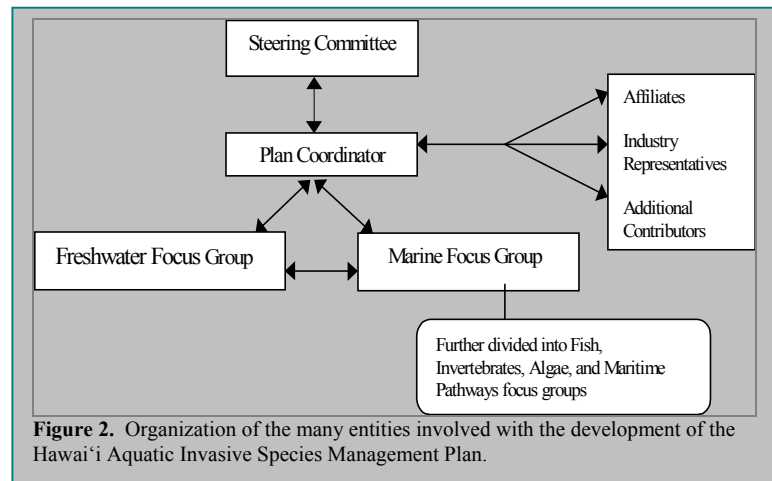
Steering Committee

Plan Coordinator

Affiliates

Industry Representatives

Additional Contributors

Freshwater Focus Group

Marine Focus Group

Further divided into Fish, Invertebrates, Algae, and Maritime Pathways focus groups

**Figure 2.** Organization of the many entities involved with the development of the Hawai'i Aquatic Invasive Species Management Plan.